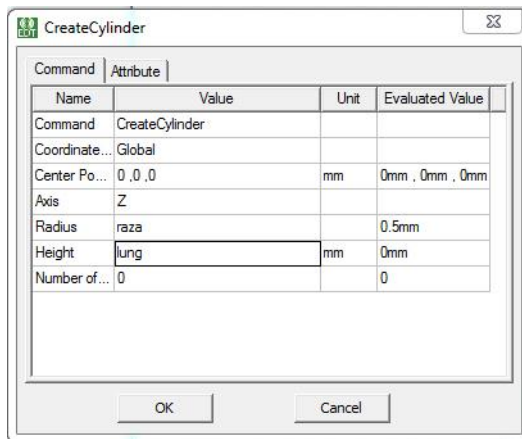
CreateCylinder

Command | Attribute

| Name | Value | Unit | Evaluated Value |
|---|---|---|---|
| Command | CreateCylinder | | |
| Coordinate... | Global | | |
| Center Po... | 0 ,0 ,0 | mm | 0mm , 0mm , 0mm |
| Axis | Z | | |
| Radius | raza | | 0.5mm |
| Height | lung | mm | 0mm |
| Number of... | 0 | | 0 |

OK

Cancel